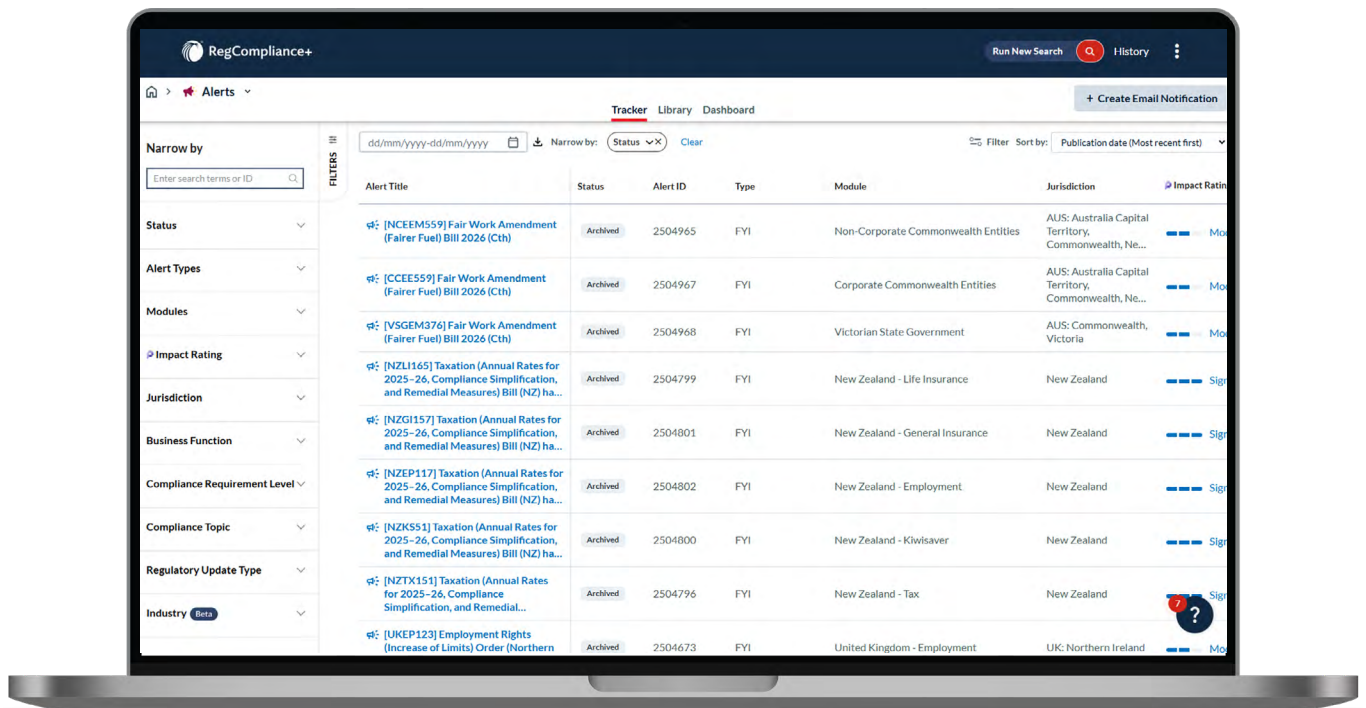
RegCompliance+

Run New Search History

Alerts

Tracker Library Dashboard

+ Create Email Notification

Narrow by

Enter search terms or ID

Status

Alert Types

Modules

Impact Rating

Jurisdiction

Business Function

Compliance Requirement Level

Compliance Topic

Regulatory Update Type

Industry Beta

FILTERS

dd/mm/yyyy-dd/mm/yyyy

Narrow by: Status Clear

Filter Sort by: Publication date (Most recent first)

| Alert Title | Status | Alert ID | Type | Module | Jurisdiction | Impact Ratin |
|---|---|---|---|---|---|---|
| [NCEEM559] Fair Work Amendment (Fairer Fuel) Bill 2026 (Cth) | Archived | 2504965 | FYI | Non-Corporate Commonwealth Entities | AUS: Australia Capital Territory, Commonwealth, Ne... | Mo |
| [CCEE559] Fair Work Amendment (Fairer Fuel) Bill 2026 (Cth) | Archived | 2504967 | FYI | Corporate Commonwealth Entities | AUS: Australia Capital Territory, Commonwealth, Ne... | Mo |
| [VSGEM376] Fair Work Amendment (Fairer Fuel) Bill 2026 (Cth) | Archived | 2504968 | FYI | Victorian State Government | AUS: Commonwealth, Victoria | Mo |
| [NZLI165] Taxation (Annual Rates for 2025–26, Compliance Simplification, and Remedial Measures) Bill (NZ) ha... | Archived | 2504799 | FYI | New Zealand - Life Insurance | New Zealand | Sig |
| [NZGI157] Taxation (Annual Rates for 2025–26, Compliance Simplification, and Remedial Measures) Bill (NZ) ha... | Archived | 2504801 | FYI | New Zealand - General Insurance | New Zealand | Sig |
| [NZEP117] Taxation (Annual Rates for 2025–26, Compliance Simplification, and Remedial Measures) Bill (NZ) ha... | Archived | 2504802 | FYI | New Zealand - Employment | New Zealand | Sig |
| [NZKS51] Taxation (Annual Rates for 2025–26, Compliance Simplification, and Remedial Measures) Bill (NZ) ha... | Archived | 2504800 | FYI | New Zealand - Kiwisaver | New Zealand | Sig |
| [NZTX151] Taxation (Annual Rates for 2025–26, Compliance Simplification, and Remedial... | Archived | 2504796 | FYI | New Zealand - Tax | New Zealand | Sig |
| [UKEP123] Employment Rights (Increase of Limits) Order (Northern | Archived | 2504673 | FYI | United Kingdom - Employment | UK: Northern Ireland | Mo |

7 ?